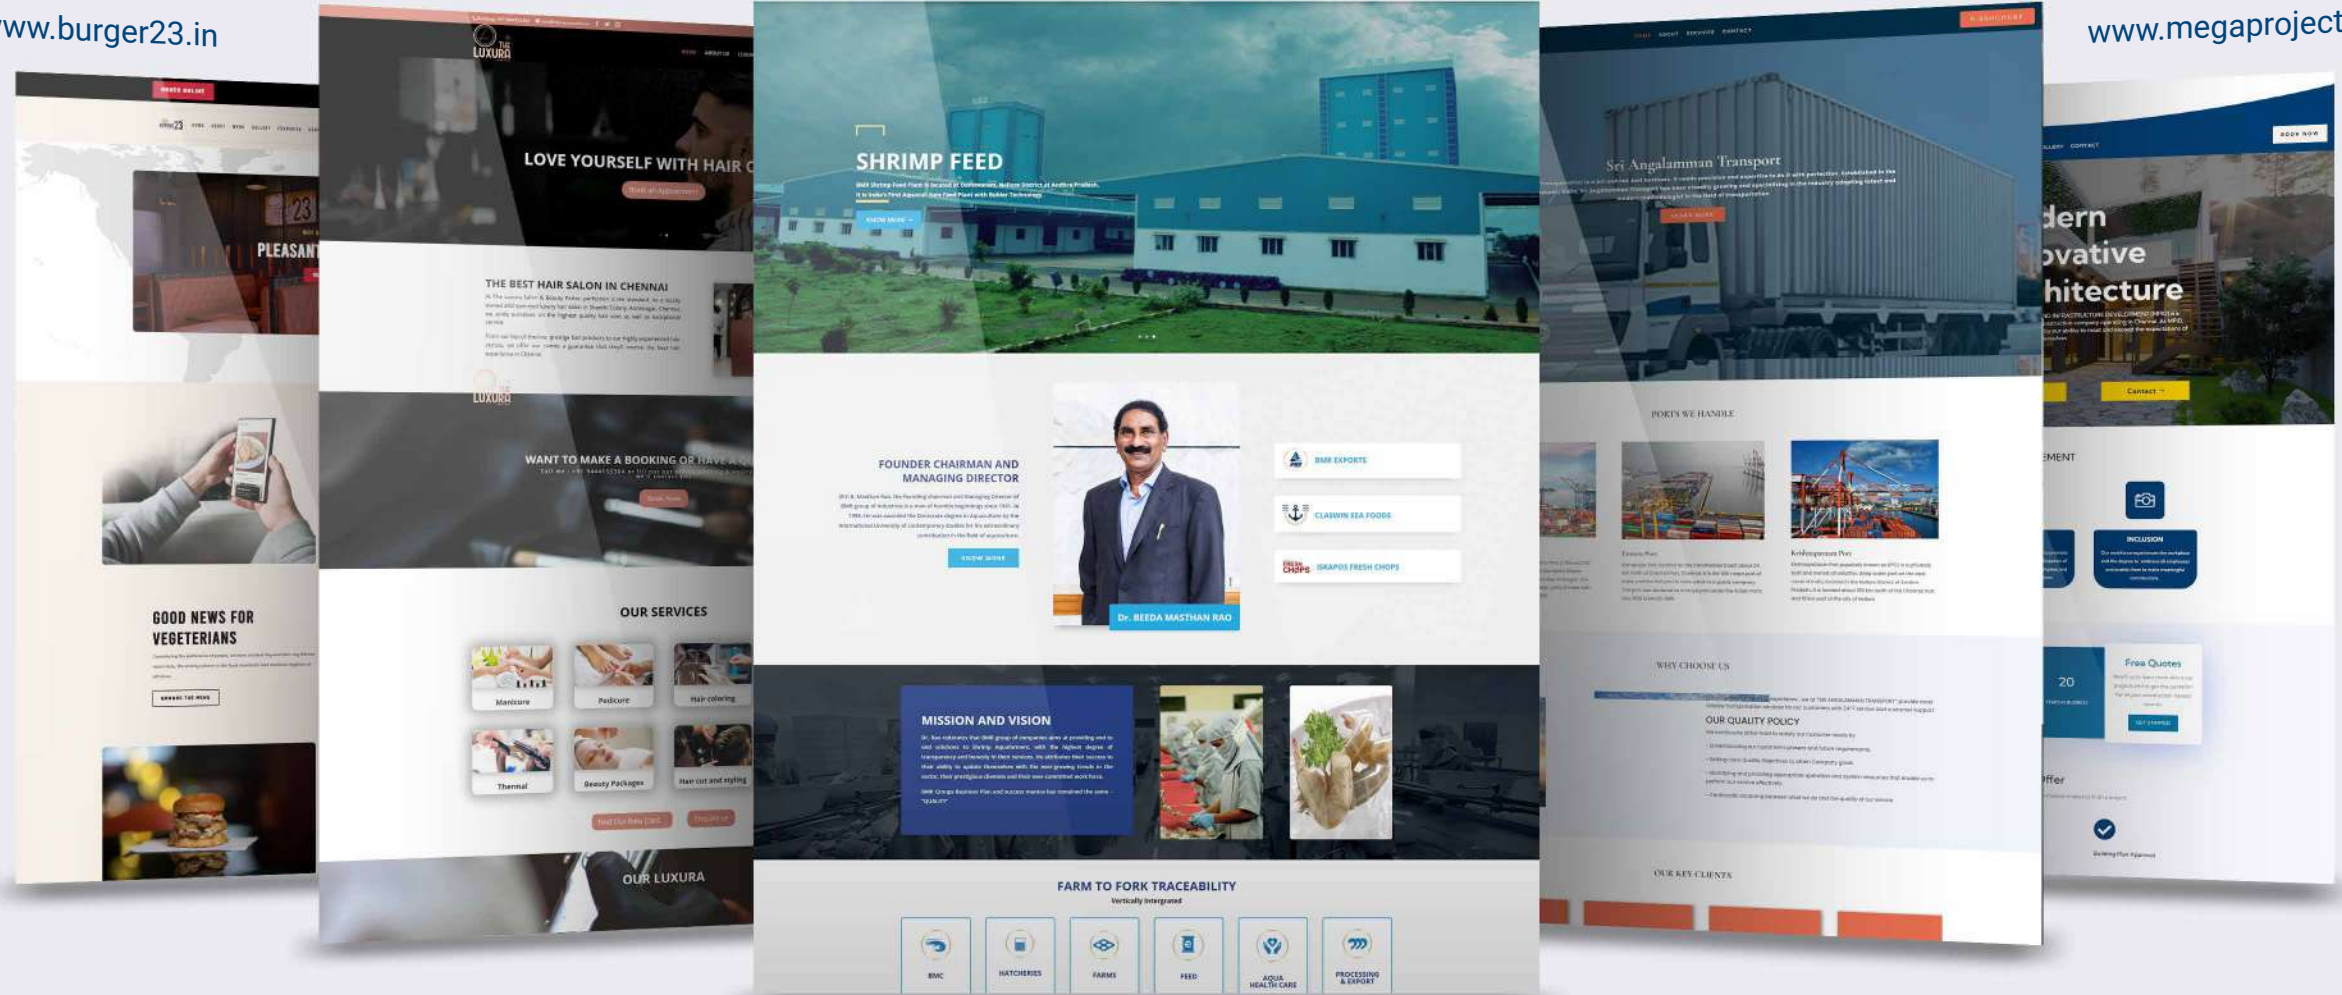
ww.burger23.in

www.megaproject

ORDER ONLINE

PLEASANT

GOOD NEWS FOR VEGETERIANS

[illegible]

LUXURA

LOVE YOURSELF WITH HAIR C

Book an Appointment

THE BEST HAIR SALON IN CHENNAI

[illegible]

LUXURA

WANT TO MAKE A BOOKING OR HAVE A Q

Book Now

OUR SERVICES

Manicure

Pedicure

Hair coloring

Thermal

Beauty Packages

Hair cut and styling

OUR LUXURA

SHRIMP FEED

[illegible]

KNOW MORE

FOUNDER CHAIRMAN AND MANAGING DIRECTOR

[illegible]

KNOW MORE

Dr. BEEDA MASTHAN RAO

BMR EXPORTS

CLASWIN SEA FOODS

ISKAPOS FRESH CHOPS

MISSION AND VISION

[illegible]

FARM TO FORK TRACEABILITY

Vertically Integrated

BMR

HATCHERIES

FARMS

FEED

AQUA HEALTH CARE

PROCESSING & EXPORT

Sri Angalamman Transport

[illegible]

PORTS WE HANDLE

WHY CHOOSE US

OUR QUALITY POLICY

OUR KEY CLIENTS

BOOK NOW

dern
ovative
hitecture

Contact

EMENT

INCLUSION

20

Free Quotes

Offer